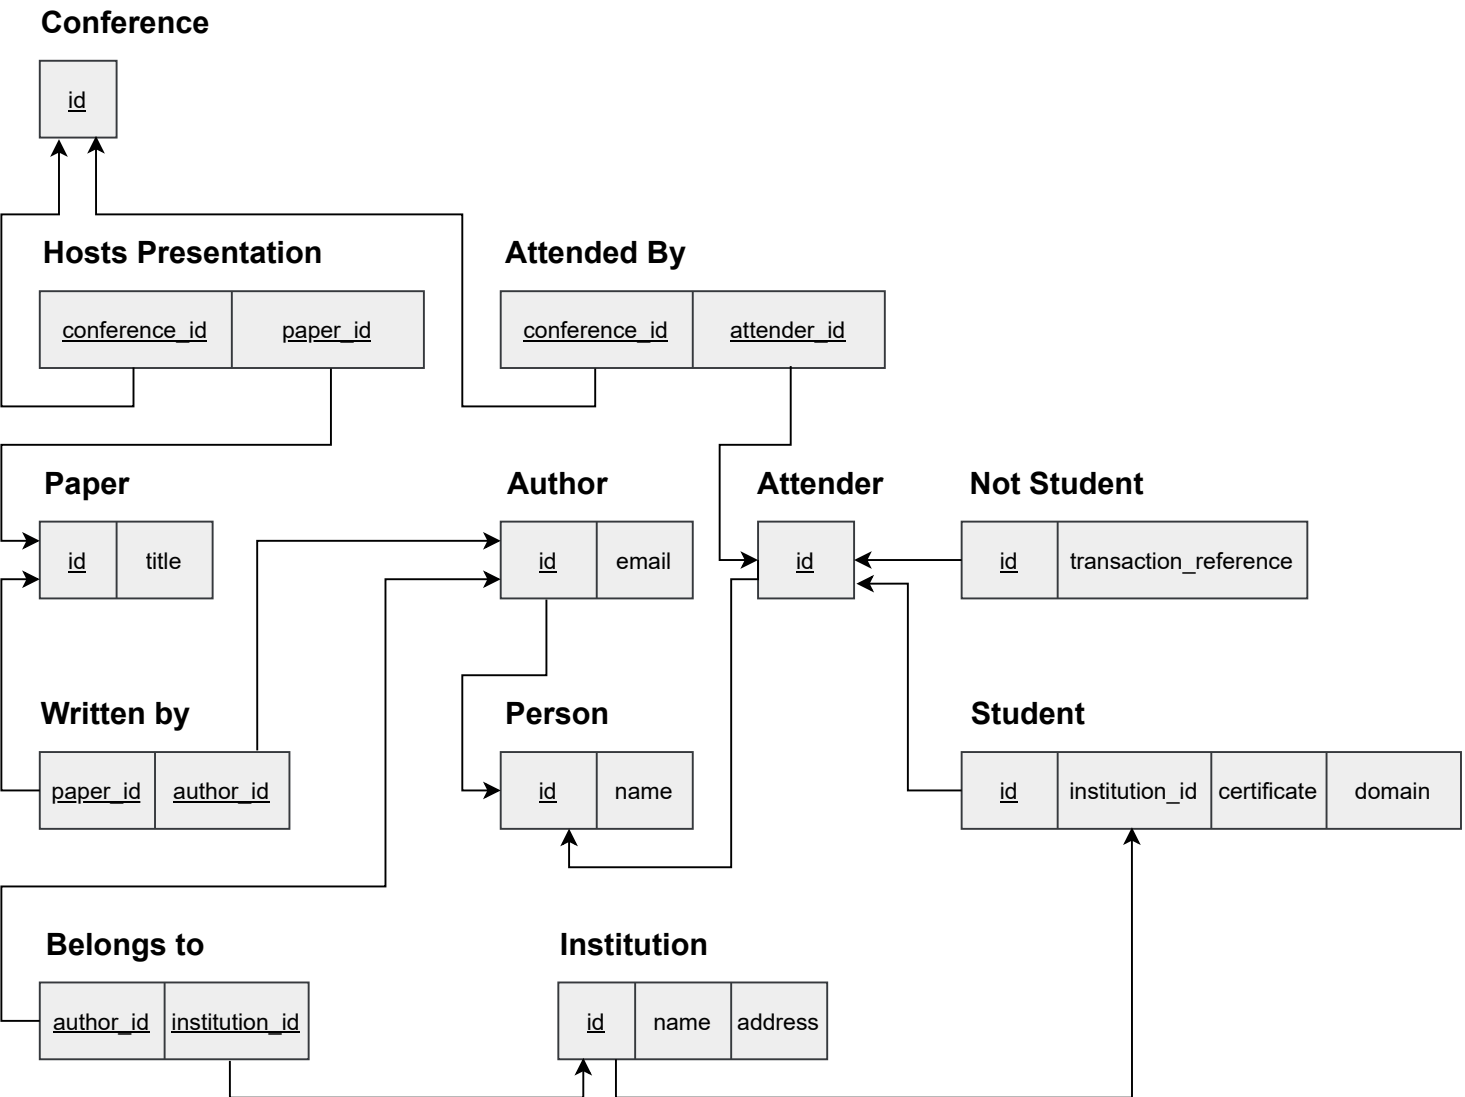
Conference

| id |
|---|

Hosts Presentation

| conference_id | paper_id |
|---|---|

Attended By

| conference_id | attender_id |
|---|---|

Paper

| id | title |
|---|---|

Author

| id | email |
|---|---|

Attender

| id |
|---|

Not Student

| id | transaction_reference |
|---|---|

Written by

| paper_id | author_id |
|---|---|

Person

| id | name |
|---|---|

Student

| id | institution_id | certificate | domain |
|---|---|---|---|

Belongs to

| author_id | institution_id |
|---|---|

Institution

| id | name | address |
|---|---|---|